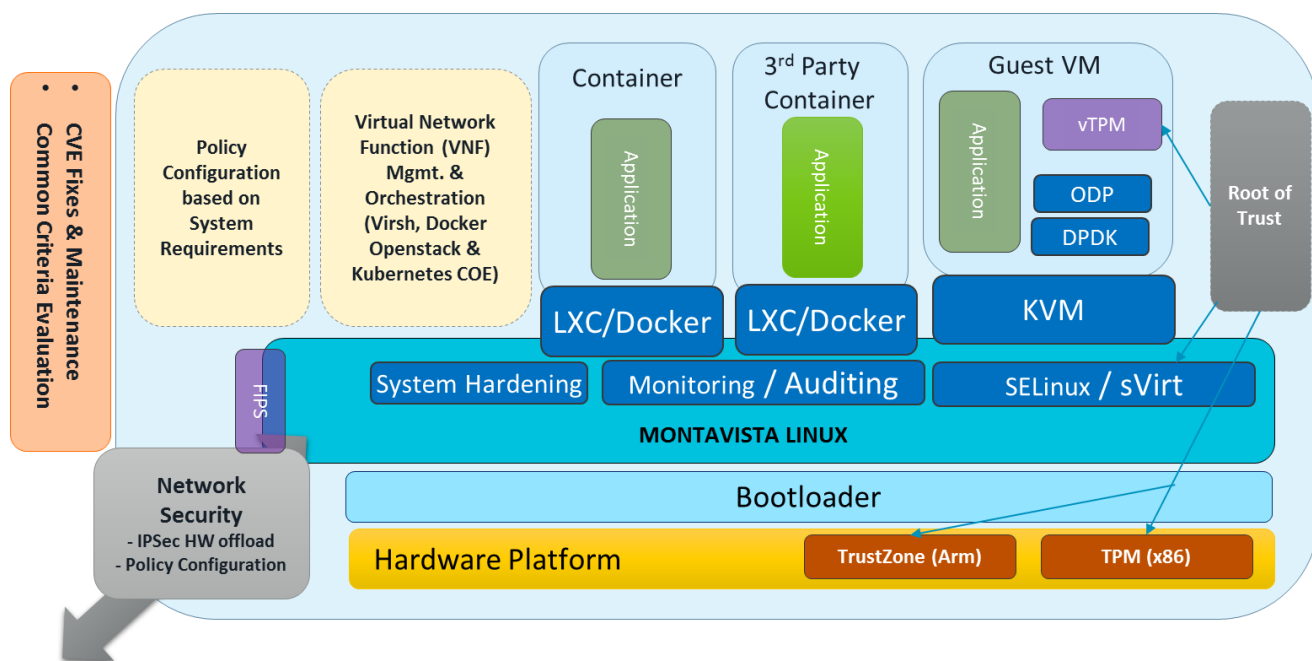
• CVE Fixes & Maintenance
• Common Criteria Evaluation

Policy Configuration based on System Requirements

Virtual Network Function (VNF) Mgmt. & Orchestration (Virsh, Docker Openstack & Kubernetes COE)

Container

Application

LXC/Docker

3$^{rd}$ Party Container

Application

LXC/Docker

Guest VM

Application

vTPM

ODP

DPDK

KVM

Root of Trust

FIPS

System Hardening

Monitoring / Auditing

SELinux / sVirt

MONTAVISTA LINUX

Network Security
- IPSec HW offload
- Policy Configuration

Bootloader

Hardware Platform

TrustZone (Arm)

TPM (x86)